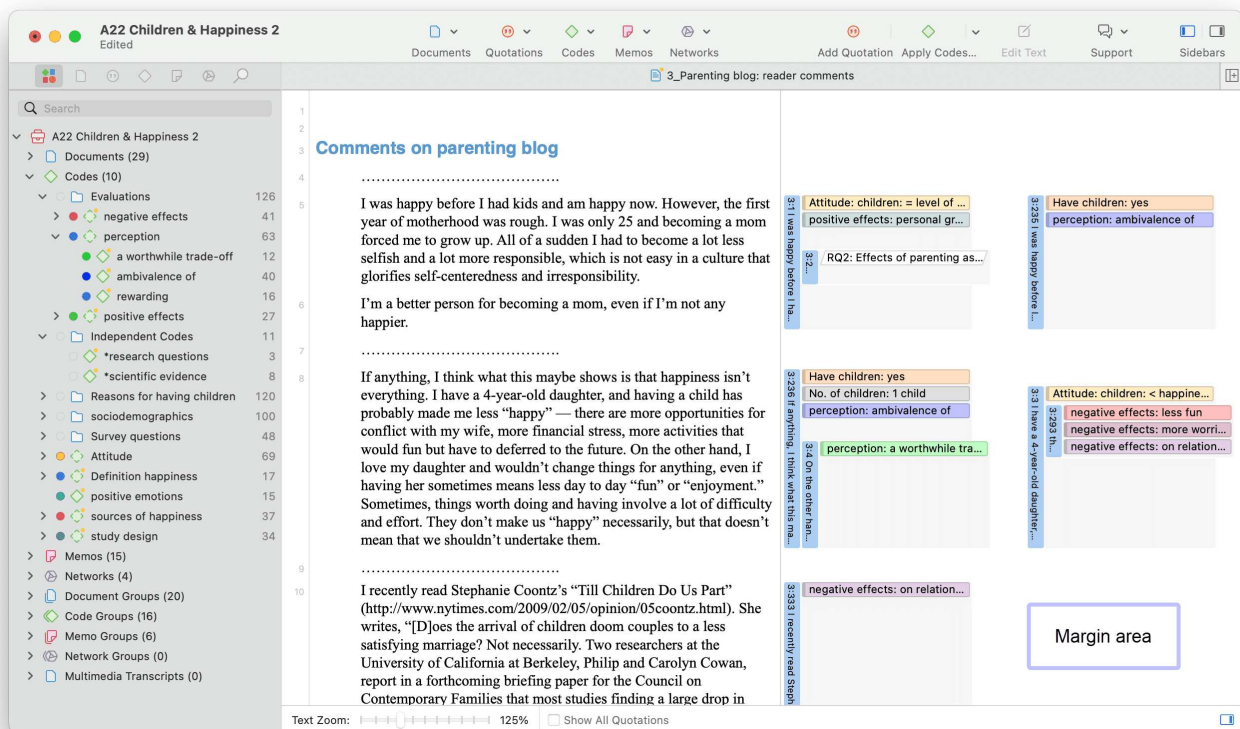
A22 Children & Happiness 2
Edited

Documents Quotations Codes Memos Networks Add Quotation Apply Codes... Edit Text Support Sidebars

3_Parenting blog: reader comments

Search

A22 Children & Happiness 2
Documents (29)
Codes (10)
Evaluations 126
negative effects 41
perception 63
a worthwhile trade-off 12
ambivalence of 40
rewarding 16
positive effects 27
Independent Codes 11
*research questions 3
*scientific evidence 8
Reasons for having children 120
sociodemographics 100
Survey questions 48
Attitude 69
Definition happiness 17
positive emotions 15
sources of happiness 37
study design 34
Memos (15)
Networks (4)
Document Groups (20)
Code Groups (16)
Memo Groups (6)
Network Groups (0)
Multimedia Transcripts (0)

1
2
3 Comments on parenting blog
4 ………………………………….
5 I was happy before I had kids and am happy now. However, the first year of motherhood was rough. I was only 25 and becoming a mom forced me to grow up. All of a sudden I had to become a lot less selfish and a lot more responsible, which is not easy in a culture that glorifies self-centeredness and irresponsibility.
6 I'm a better person for becoming a mom, even if I'm not any happier.
7 ………………………………….
8 If anything, I think what this maybe shows is that happiness isn't everything. I have a 4-year-old daughter, and having a child has probably made me less "happy" — there are more opportunities for conflict with my wife, more financial stress, more activities that would fun but have to deferred to the future. On the other hand, I love my daughter and wouldn't change things for anything, even if having her sometimes means less day to day "fun" or "enjoyment." Sometimes, things worth doing and having involve a lot of difficulty and effort. They don't make us "happy" necessarily, but that doesn't mean that we shouldn't undertake them.
9 ………………………………….
10 I recently read Stephanie Coontz's "Till Children Do Us Part" (http://www.nytimes.com/2009/02/05/opinion/05coontz.html). She writes, "[D]oes the arrival of children doom couples to a less satisfying marriage? Not necessarily. Two researchers at the University of California at Berkeley, Philip and Carolyn Cowan, report in a forthcoming briefing paper for the Council on Contemporary Families that most studies finding a large drop in

3:1 I was happy before I ha...
Attitude: children: = level of ...
positive effects: personal gr...
3:2...
RQ2: Effects of parenting as...
3:235 I was happy before I...
Have children: yes
perception: ambivalence of
3:236 If anything, I think what this ma...
Have children: yes
No. of children: 1 child
perception: ambivalence of
3:4 On the other han...
perception: a worthwhile tra...
3:3 I have a 4-year-old daughter...
Attitude: children: < happine...
3:293 th...
negative effects: less fun
negative effects: more worri...
negative effects: on relation...
3:333 I recently read Steph
negative effects: on relation...
Margin area

Text Zoom: 125% Show All Quotations